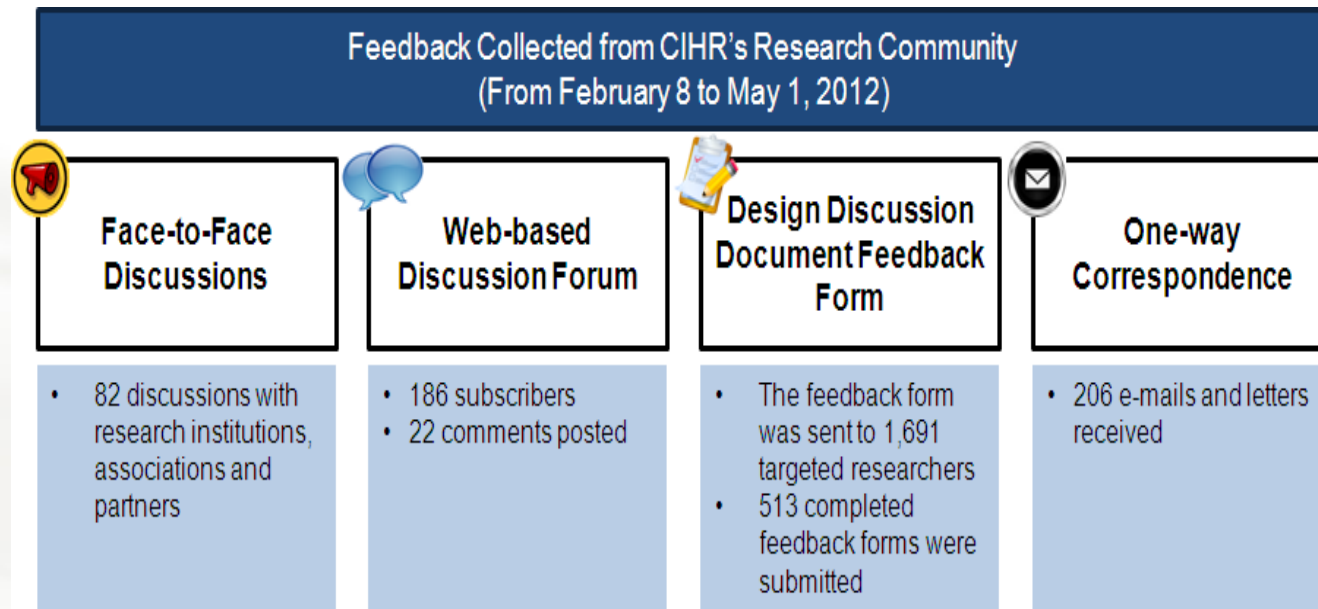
Feedback Collected from CIHR's Research Community
(From February 8 to May 1, 2012)

Face-to-Face Discussions

• 82 discussions with research institutions, associations and partners

Web-based Discussion Forum

• 186 subscribers
• 22 comments posted

Design Discussion Document Feedback Form

• The feedback form was sent to 1,691 targeted researchers
• 513 completed feedback forms were submitted

One-way Correspondence

• 206 e-mails and letters received